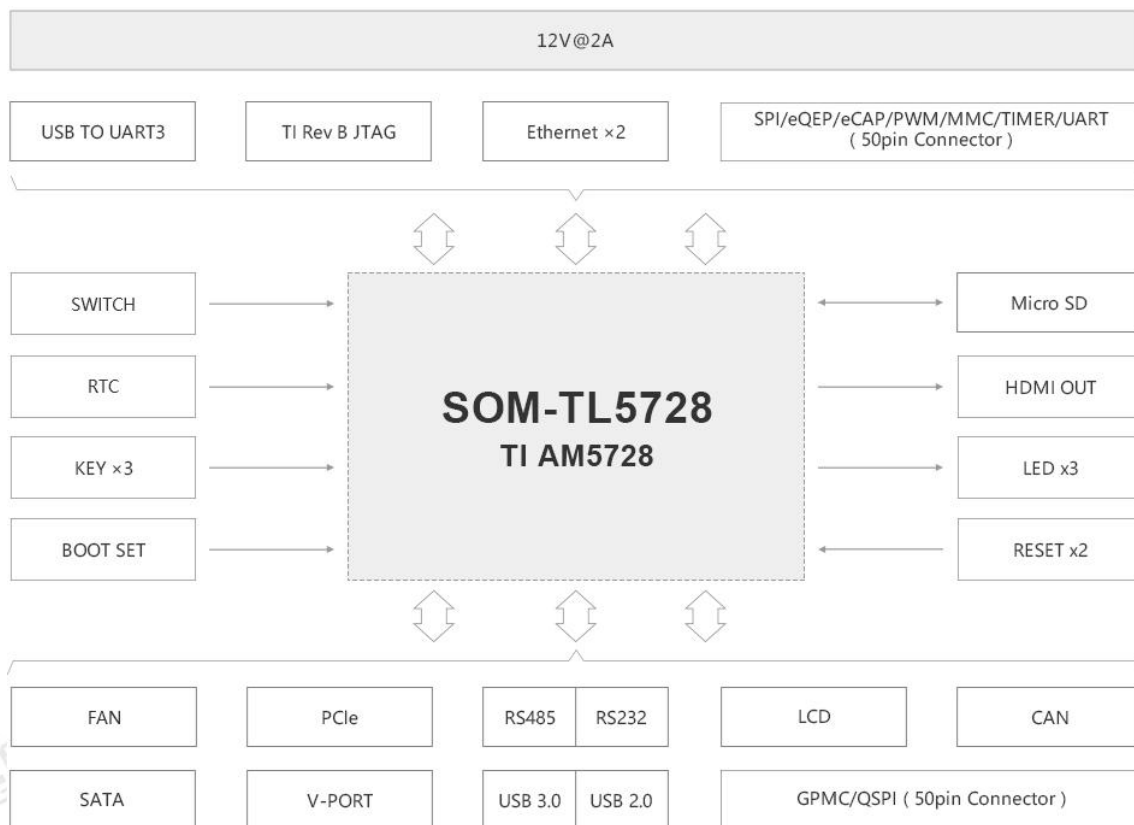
12V@2A

USB TO UART3

TI Rev B JTAG

Ethernet ×2

SPI/eQEP/eCAP/PWM/MMC/TIMER/UART
( 50pin Connector )

SWITCH

RTC

KEY ×3

BOOT SET

SOM-TL5728
TI AM5728

Micro SD

HDMI OUT

LED x3

RESET x2

FAN

PCIe

RS485

RS232

LCD

CAN

SATA

V-PORT

USB 3.0

USB 2.0

GPMC/QSPI ( 50pin Connector )